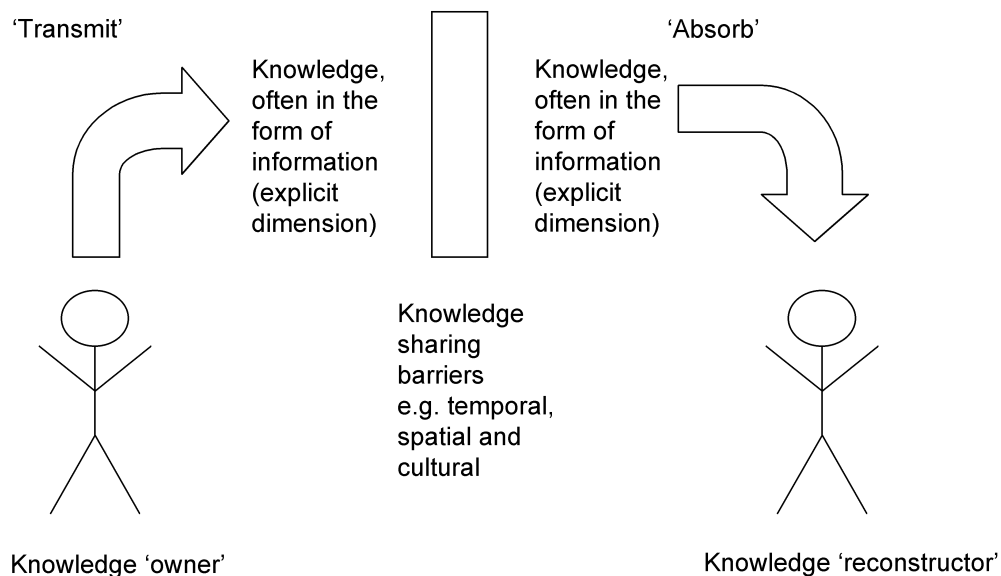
'Transmit'

Knowledge, often in the form of information (explicit dimension)

'Absorb'

Knowledge, often in the form of information (explicit dimension)

Knowledge sharing barriers e.g. temporal, spatial and cultural

Knowledge 'owner'

Knowledge 'reconstructor'